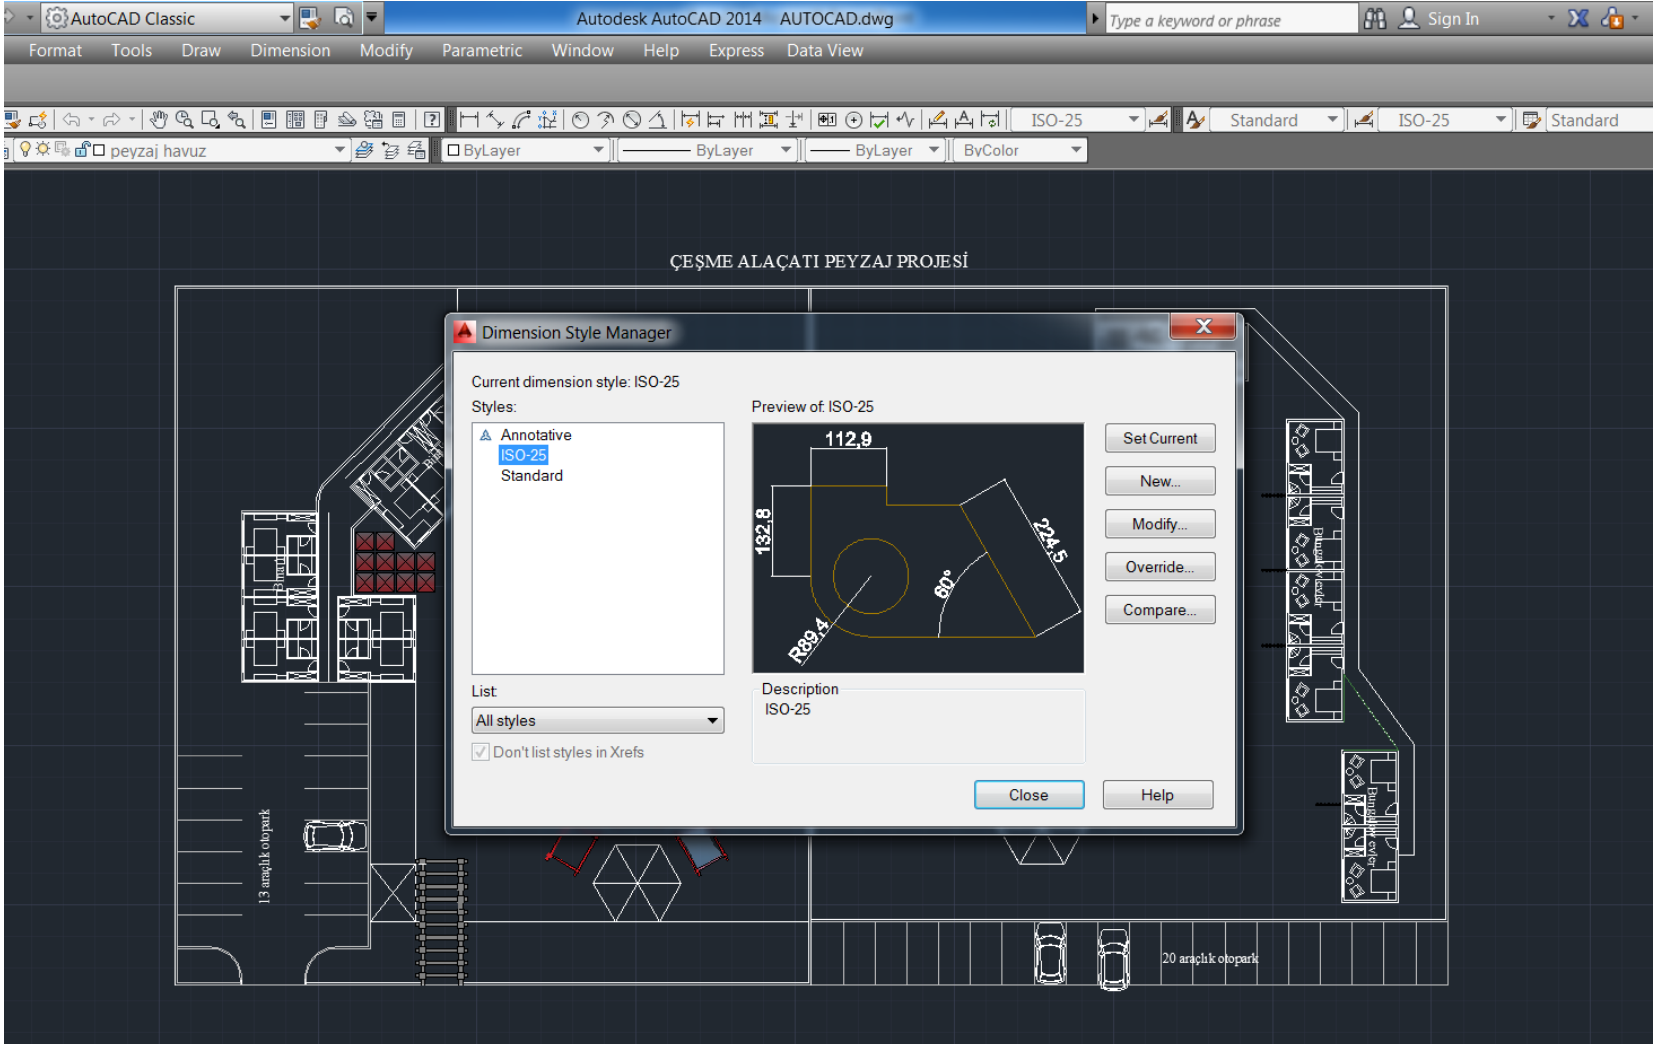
AutoCAD Classic
Autodesk AutoCAD 2014 AUTOCAD.dwg
Type a keyword or phrase
Sign In

Format Tools Draw Dimension Modify Parametric Window Help Express Data View

ISO-25 Standard ISO-25 Standard
peyzaj havuz ByLayer ByLayer ByLayer ByColor

ÇEŞME ALAÇATI PEYZAJ PROJESİ

Dimension Style Manager

Current dimension style: ISO-25
Styles:
Annotative
ISO-25
Standard

Preview of: ISO-25
112,9
132,8
224,5
60°
R89,4

Set Current
New...
Modify...
Override...
Compare...

List
All styles
Don't list styles in Xrefs

Description
ISO-25

Close
Help

13 araçlık otopark
20 araçlık otopark